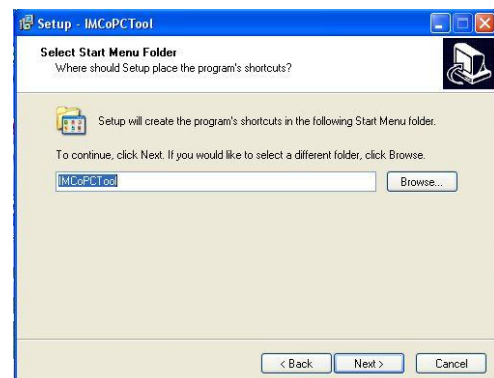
Setup - IMCoPCTool

Select Start Menu Folder
Where should Setup place the program's shortcuts?

Setup will create the program's shortcuts in the following Start Menu folder.

To continue, click Next. If you would like to select a different folder, click Browse.

IMCoPCTool

Browse...

< Back

Next >

Cancel